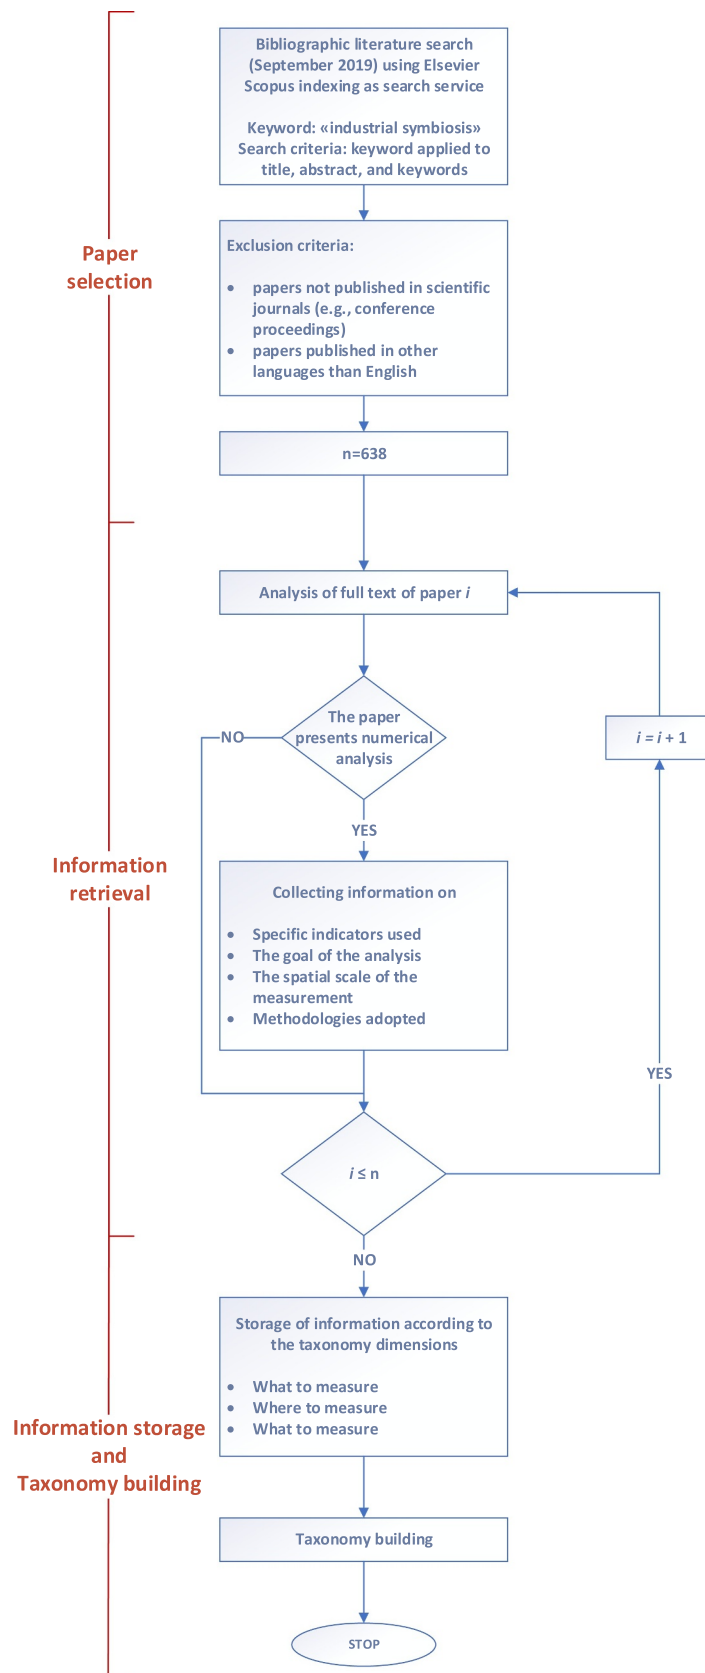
Paper selection

Bibliographic literature search (September 2019) using Elsevier Scopus indexing as search service

Keyword: «industrial symbiosis»
Search criteria: keyword applied to title, abstract, and keywords

Exclusion criteria:

- papers not published in scientific journals (e.g., conference proceedings)
- papers published in other languages than English

n=638

Information retrieval

Analysis of full text of paper $i$

The paper presents numerical analysis

NO

YES

$i = i + 1$

Collecting information on

- Specific indicators used
- The goal of the analysis
- The spatial scale of the measurement
- Methodologies adopted

YES

$i \leq n$

NO

Information storage and Taxonomy building

Storage of information according to the taxonomy dimensions

- What to measure
- Where to measure
- What to measure

Taxonomy building

STOP